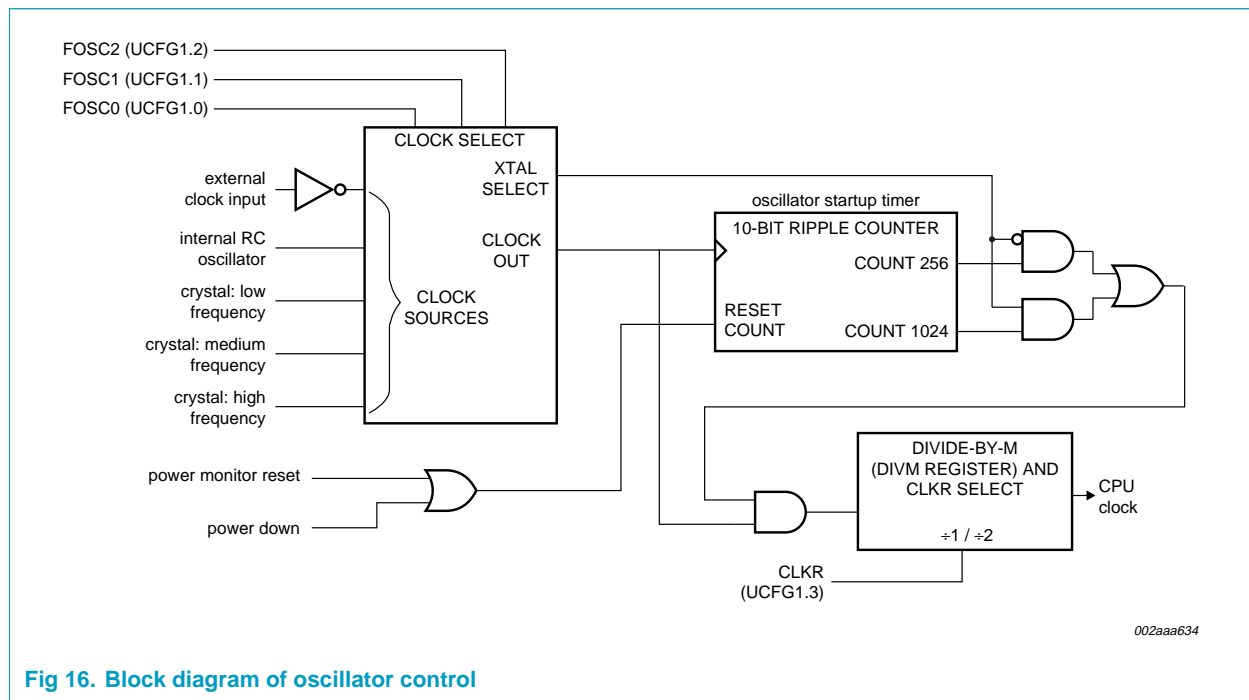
FOSC2 (UCFG1.2)
FOSC1 (UCFG1.1)
FOSC0 (UCFG1.0)

CLOCK SELECT

external clock input

XTAL SELECT

internal RC oscillator

CLOCK OUT

crystal: low frequency

CLOCK SOURCES

crystal: medium frequency

crystal: high frequency

oscillator startup timer

10-BIT RIPPLE COUNTER

COUNT 256

RESET COUNT

COUNT 1024

power monitor reset

power down

DIVIDE-BY-M (DIVM REGISTER) AND CLKR SELECT

$\div 1$ / $\div 2$

CPU clock

CLKR (UCFG1.3)

002aaa634

Fig 16. Block diagram of oscillator control